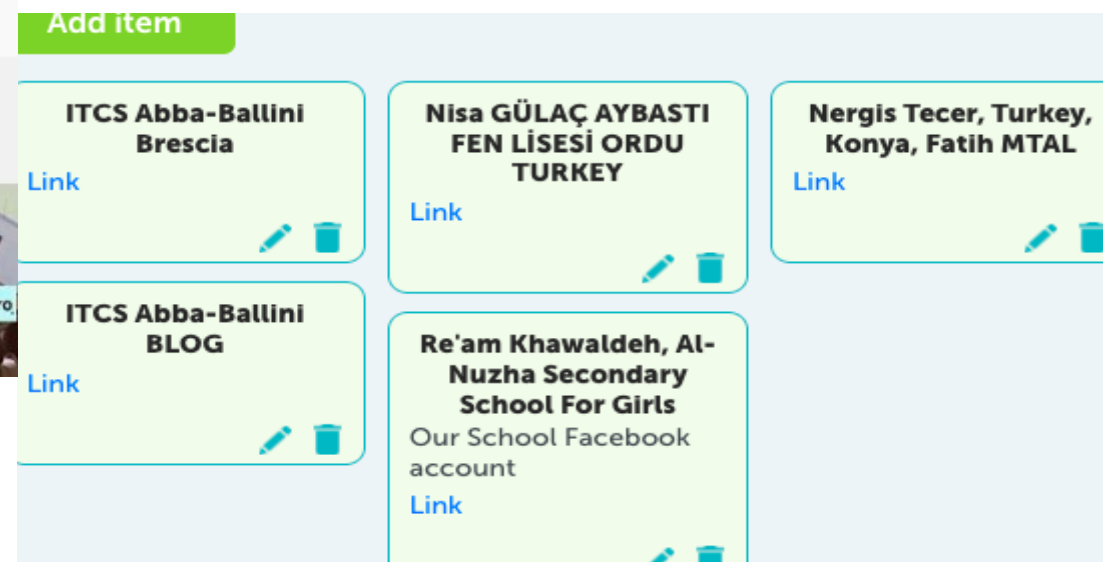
Add item

ITCS Abba-Ballini Brescia

Link

ITCS Abba-Ballini BLOG

Link

Nisa GÜLAÇ AYBASTI FEN LİSESİ ORDU TURKEY

Link

Re'am Khawaldeh, Al-Nuzha Secondary School For Girls

Our School Facebook account

Link

Nergis Tecer, Turkey, Konya, Fatih MTAL

Link